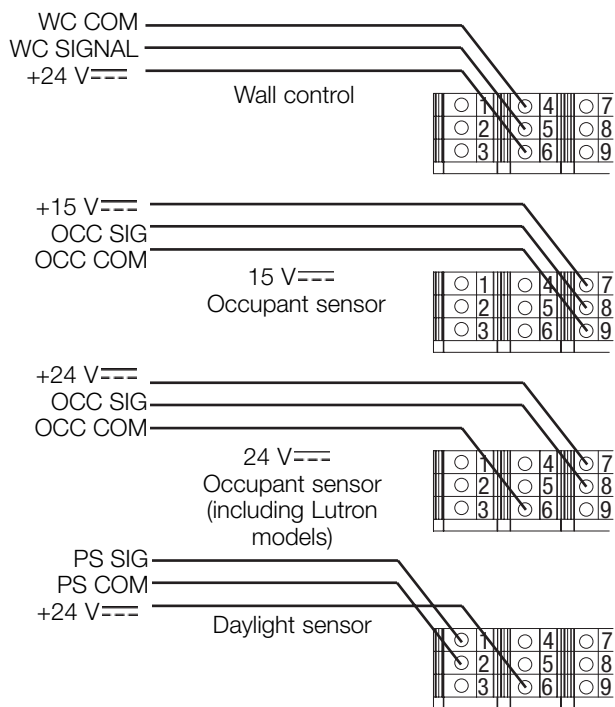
WC COM
WC SIGNAL
+24 V⎓

Wall control

1 4 7
2 5 8
3 6 9

+15 V⎓
OCC SIG
OCC COM

15 V⎓
Occupant sensor

1 4 7
2 5 8
3 6 9

+24 V⎓
OCC SIG
OCC COM

24 V⎓
Occupant sensor
(including Lutron models)

1 4 7
2 5 8
3 6 9

PS SIG
PS COM
+24 V⎓

Daylight sensor

1 4 7
2 5 8
3 6 9